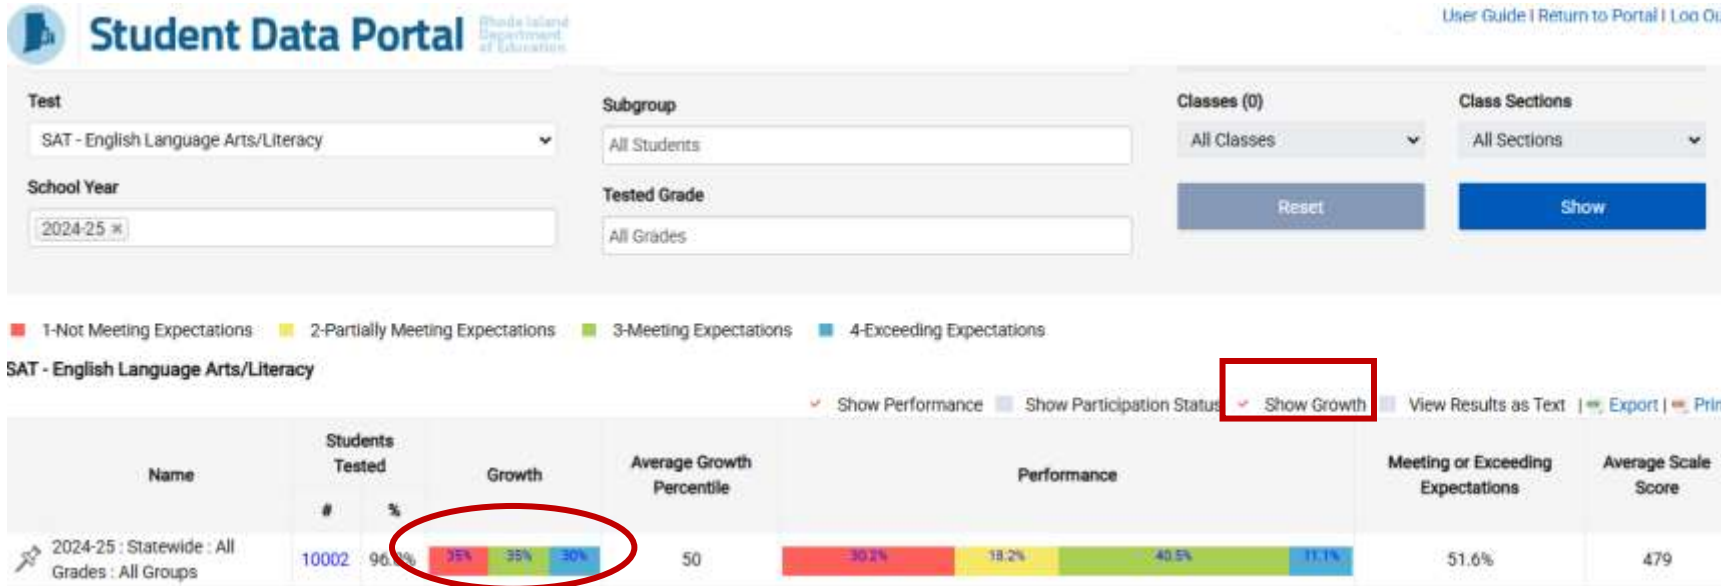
Student Data Portal Rhode Island Department of Education

User Guide | Return to Portal | Log Ou

Test
SAT - English Language Arts/Literacy

School Year
2024-25 ×

Subgroup
All Students

Tested Grade
All Grades

Classes (0)
All Classes

Class Sections
All Sections

Reset

Show

1-Not Meeting Expectations 2-Partially Meeting Expectations 3-Meeting Expectations 4-Exceeding Expectations

SAT - English Language Arts/Literacy

Show Performance Show Participation Status Show Growth View Results as Text | Export | Prin

| Name | Students Tested # | % | Growth | Average Growth Percentile | Performance | Meeting or Exceeding Expectations | Average Scale Score |
|---|---|---|---|---|---|---|---|
| 2024-25 : Statewide : All Grades : All Groups | 10002 | 96.0% | 35% 35% 30% | 50 | 30.2% 18.2% 40.5% 11.1% | 51.6% | 479 |